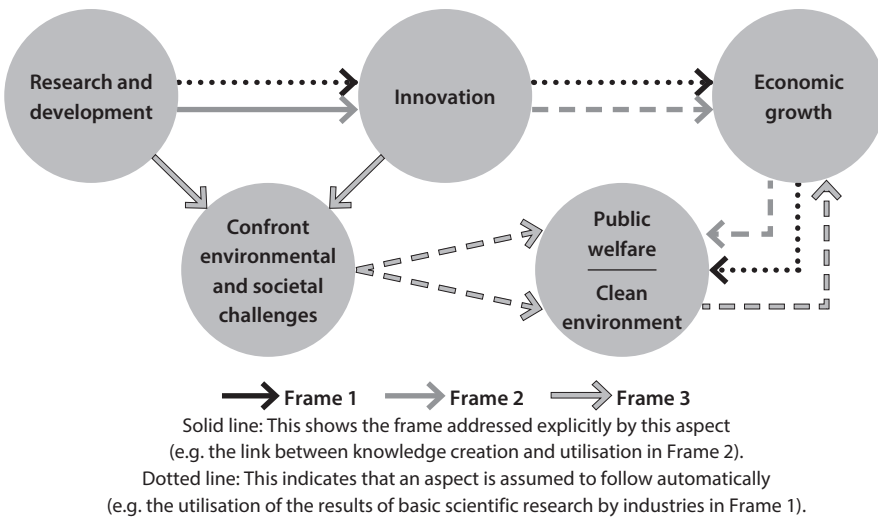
Research and development

Innovation

Economic growth

Confront environmental and societal challenges

Public welfare

Clean environment

Frame 1 Frame 2 Frame 3

Solid line: This shows the frame addressed explicitly by this aspect (e.g. the link between knowledge creation and utilisation in Frame 2).

Dotted line: This indicates that an aspect is assumed to follow automatically (e.g. the utilisation of the results of basic scientific research by industries in Frame 1).